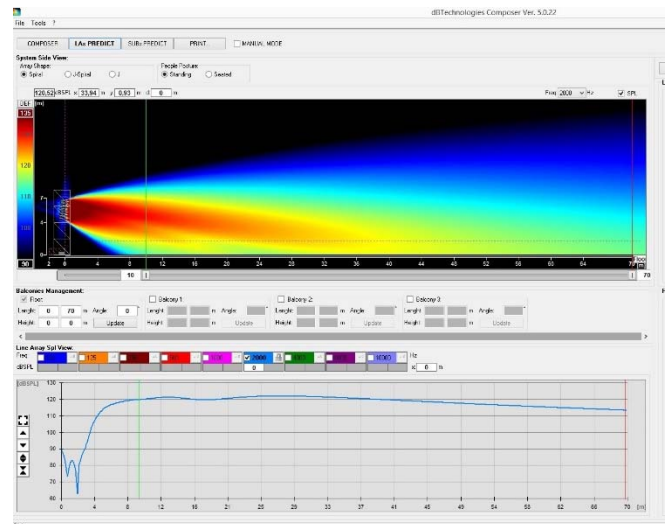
dBTechnologies Composer Ver. 5.0.22

File Tools ?

COMPOSER | LAs PREDICT | SUBs PREDICT | PRINT | MANUAL MODE

System Side View:

Array Shape: Spiral J-Spiral J

People Posture: Standing Seated

120,52 [dBSPL] x 33,94 m y 0,93 m z 0 m

Freq 2000 Hz SPL

[dB] [m]

125

120

110

100

90

2 4 8 12 16 20 24 28 32 36 40 44 48 52 56 60 64 70

10

70

Balconies Management:

Floor | Balcony 1 | Balcony 2 | Balcony 3

Lenght 0 70 m Angle 0

Height 0 0 m Update

Lenght m Angle | Height m Update

Line Array Spl View:

Freq

dBSPL

125 | 2000 | 8000 | Hz

0 | x 0 m

[dBSPL] 130

120

110

100

90

80

70

60

0 1 4 6 9 12 15 18 21 25 29 33 37 41 45 49 53 57 61 65 70 [m]